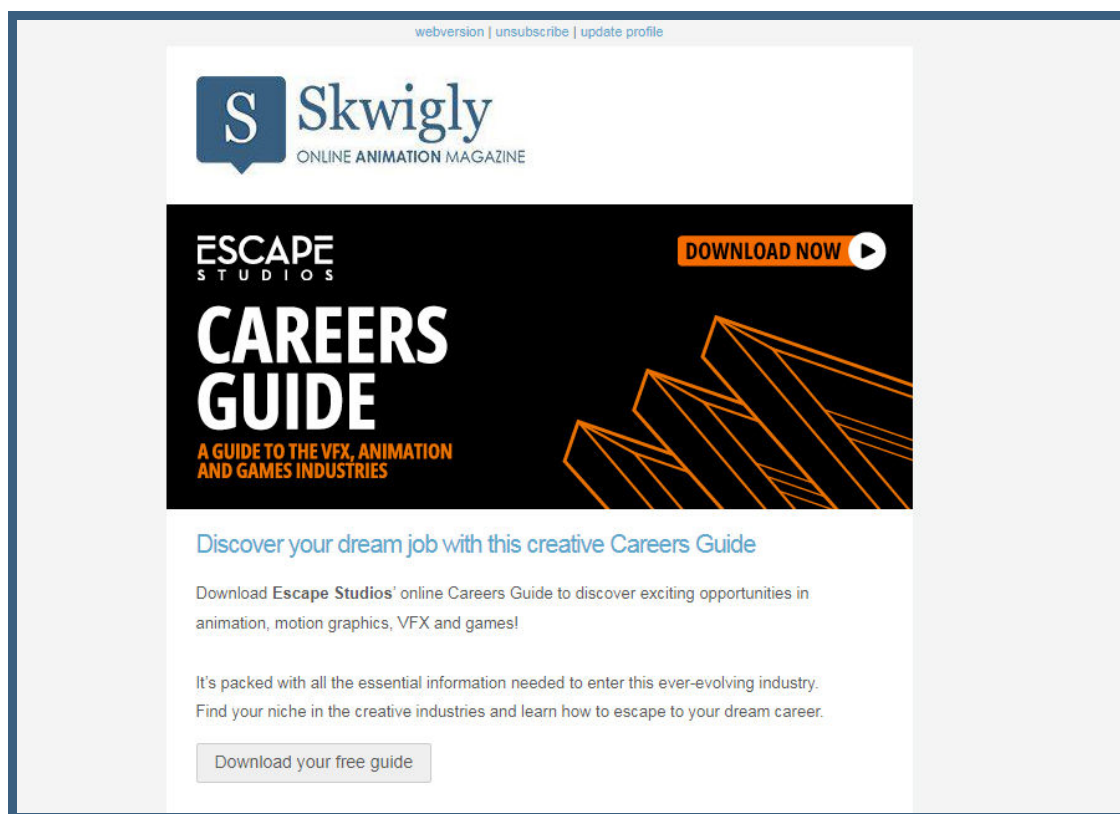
webversion | unsubscribe | update profile

S Skwigly
ONLINE ANIMATION MAGAZINE

ESCAPE
STUDIOS

DOWNLOAD NOW

CAREERS GUIDE

A GUIDE TO THE VFX, ANIMATION AND GAMES INDUSTRIES

Discover your dream job with this creative Careers Guide

Download **Escape Studios**' online Careers Guide to discover exciting opportunities in animation, motion graphics, VFX and games!

It's packed with all the essential information needed to enter this ever-evolving industry. Find your niche in the creative industries and learn how to escape to your dream career.

Download your free guide